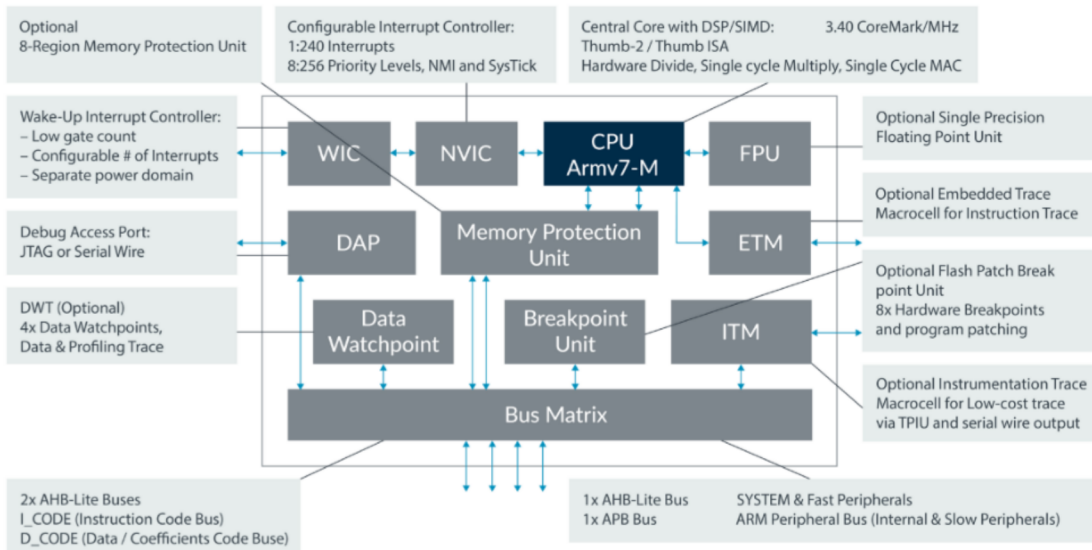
Optional
8-Region Memory Protection Unit

Configurable Interrupt Controller:
1:240 Interrupts
8:256 Priority Levels, NMI and SysTick

Central Core with DSP/SIMD: 3.40 CoreMark/MHz
Thumb-2 / Thumb ISA
Hardware Divide, Single cycle Multiply, Single Cycle MAC

Wake-Up Interrupt Controller:
– Low gate count
– Configurable # of Interrupts
– Separate power domain

WIC

NVIC

CPU
Armv7-M

FPU

Optional Single Precision
Floating Point Unit

Optional Embedded Trace
Macrocell for Instruction Trace

Debug Access Port:
JTAG or Serial Wire

DAP

Memory Protection
Unit

ETM

Optional Flash Patch Break
point Unit
8x Hardware Breakpoints
and program patching

DWT (Optional)
4x Data Watchpoints,
Data & Profiling Trace

Data
Watchpoint

Breakpoint
Unit

ITM

Optional Instrumentation Trace
Macrocell for Low-cost trace
via TPIU and serial wire output

Bus Matrix

2x AHB-Lite Buses
I_CODE (Instruction Code Bus)
D_CODE (Data / Coefficients Code Buse)

1x AHB-Lite Bus SYSTEM & Fast Peripherals
1x APB Bus ARM Peripheral Bus (Internal & Slow Peripherals)